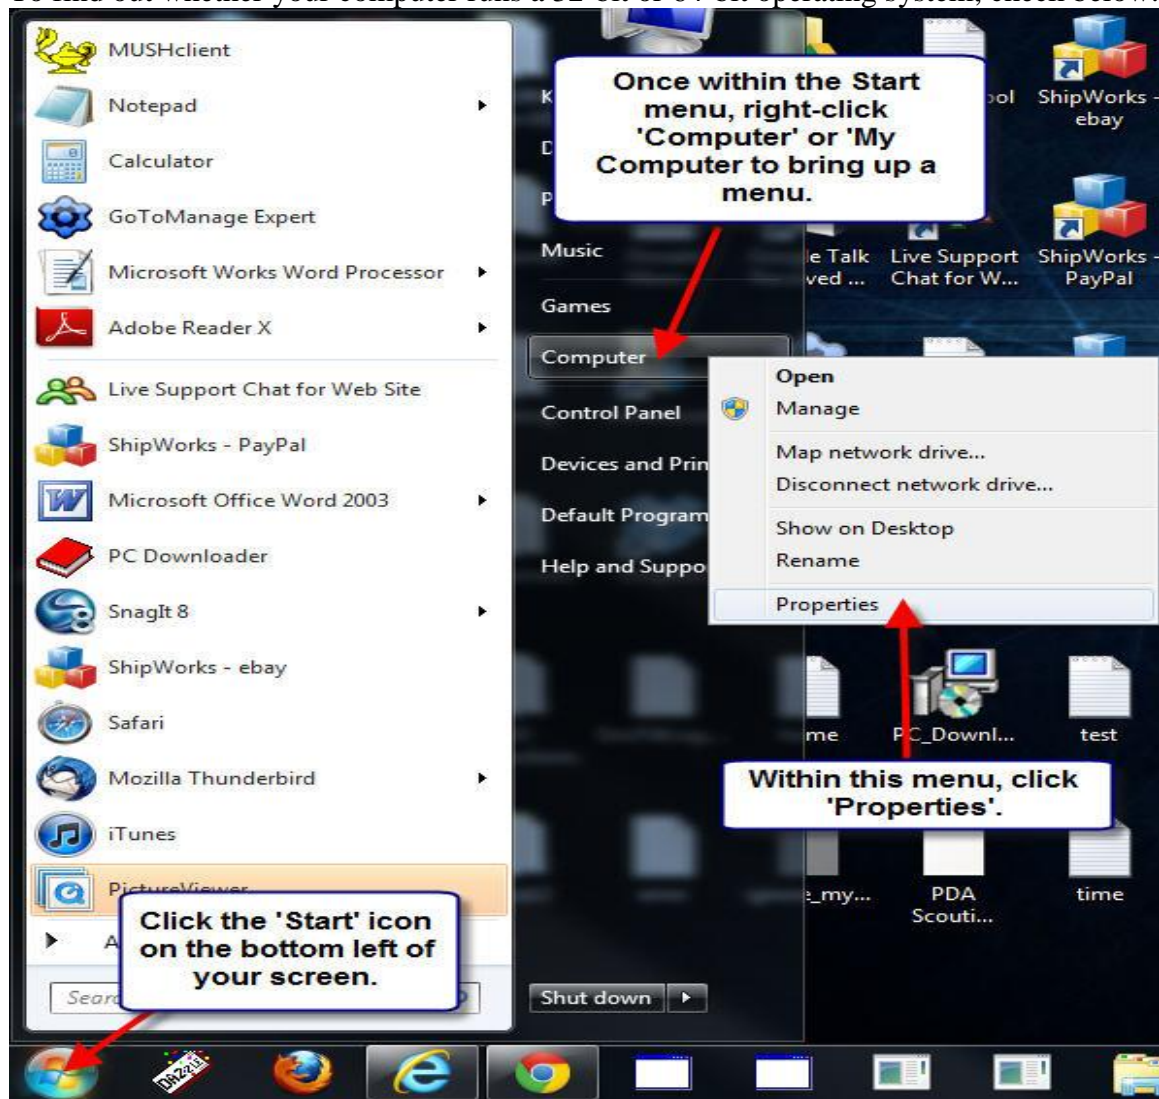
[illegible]

MUSHclient
Notepad
Calculator
GoToManage Expert
Microsoft Works Word Processor
Adobe Reader X
Live Support Chat for Web Site
ShipWorks - PayPal
Microsoft Office Word 2003
PC Downloader
SnagIt 8
ShipWorks - ebay
Safari
Mozilla Thunderbird
iTunes
PictureViewer
A
Searc

K
D
P
Music
Games
Computer
Control Panel
Devices and Prin
Default Program
Help and Suppo
Shut down

Once within the Start menu, right-click 'Computer' or 'My Computer to bring up a menu.

Open
Manage
Map network drive...
Disconnect network drive...
Show on Desktop
Rename
Properties

Within this menu, click 'Properties'.

Click the 'Start' icon on the bottom left of your screen.

ool
ShipWorks - ebay
e Talk ved ...
Live Support Chat for W...
ShipWorks - PayPal
me
PC_Downl...
test
_my...
PDA Scouti...
time